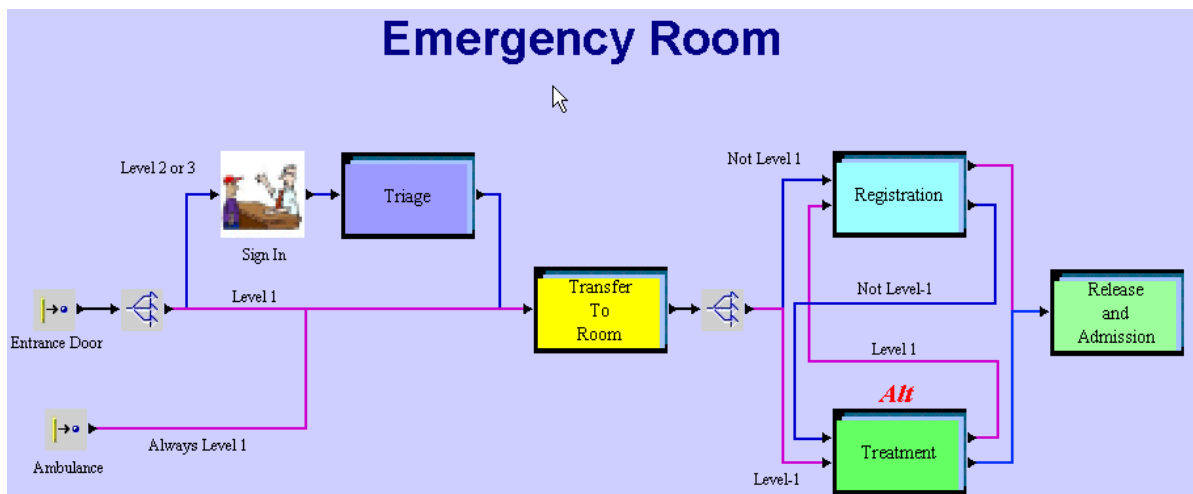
Emergency Room

Level 2 or 3

Sign In

Triage

Level 1

Entrance Door

Ambulance

Always Level 1

Transfer To Room

Not Level 1

Registration

Not Level-1

Level 1

Alt

Treatment

Level-1

Release and Admission